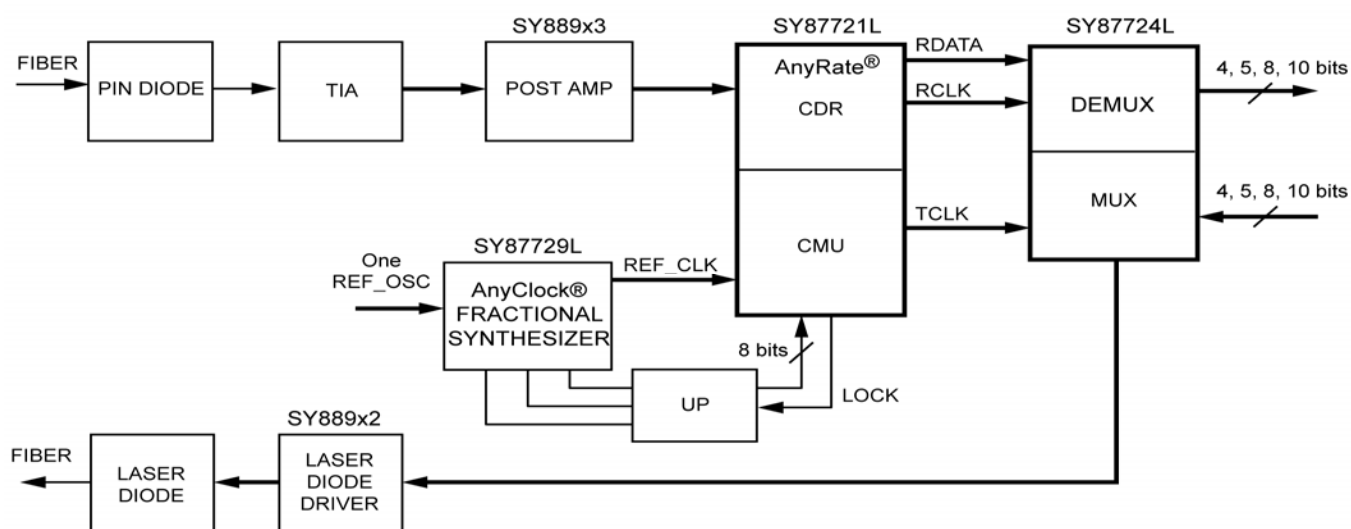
SY889x3

SY87721L

SY87724L

FIBER

PIN DIODE

TIA

POST AMP

RDATA

AnyRate®

CDR

RCLK

DEMUX

4, 5, 8, 10 bits

MUX

4, 5, 8, 10 bits

TCLK

CMU

One REF_OSC

SY87729L

REF_CLK

AnyClock® FRACTIONAL SYNTHESIZER

8 bits

UP

LOCK

SY889x2

FIBER

LASER DIODE

LASER DIODE DRIVER